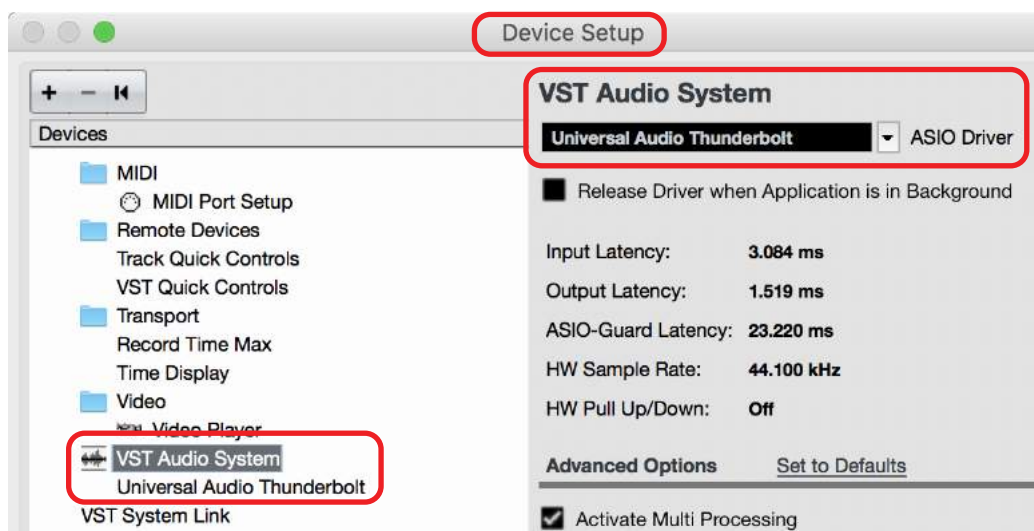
Device Setup

+ − ⏮

Devices

MIDI
MIDI Port Setup
Remote Devices
Track Quick Controls
VST Quick Controls
Transport
Record Time Max
Time Display
Video
Video Player
VST Audio System
Universal Audio Thunderbolt
VST System Link

VST Audio System

Universal Audio Thunderbolt ASIO Driver

Release Driver when Application is in Background

| | |
|---|---|
| Input Latency: | 3.084 ms |
| Output Latency: | 1.519 ms |
| ASIO-Guard Latency: | 23.220 ms |
| HW Sample Rate: | 44.100 kHz |
| HW Pull Up/Down: | Off |

Advanced Options Set to Defaults

Activate Multi Processing